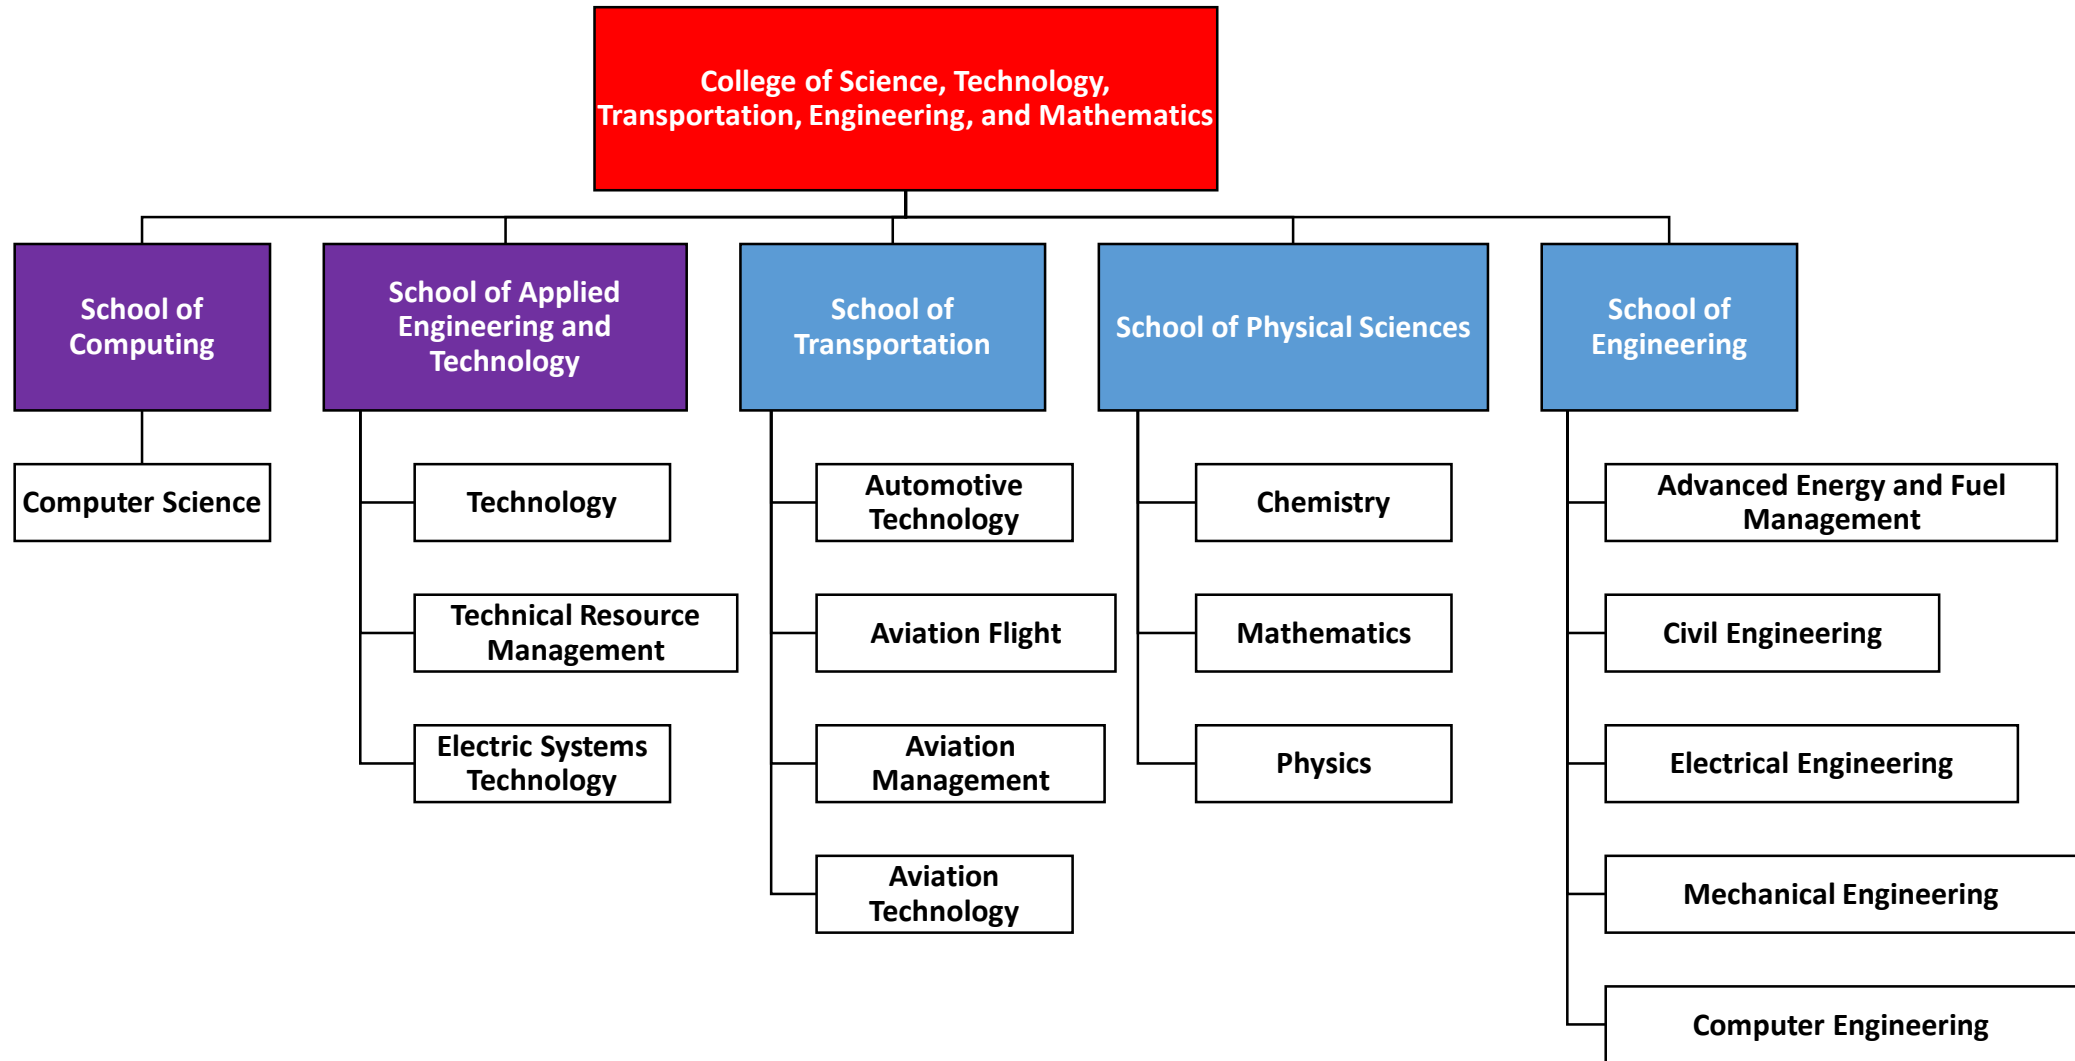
College of Science, Technology, Transportation, Engineering, and Mathematics

School of Computing

Computer Science

School of Applied Engineering and Technology

Technology

Technical Resource Management

Electric Systems Technology

School of Transportation

Automotive Technology

Aviation Flight

Aviation Management

Aviation Technology

School of Physical Sciences

Chemistry

Mathematics

Physics

School of Engineering

Advanced Energy and Fuel Management

Civil Engineering

Electrical Engineering

Mechanical Engineering

Computer Engineering